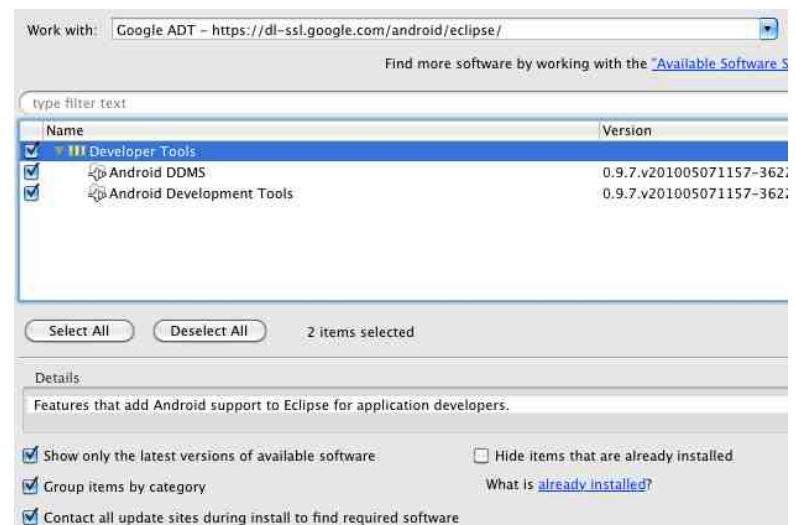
Work with: Google ADT - https://dl-ssl.google.com/android/eclipse/

Find more software by working with the "Available Software S

type filter text

| Name | Version |
|---|---|
| Developer Tools | |
| Android DDMS | 0.9.7.v201005071157-3622 |
| Android Development Tools | 0.9.7.v201005071157-3622 |

Select All  Deselect All  2 items selected

Details

Features that add Android support to Eclipse for application developers.

Show only the latest versions of available software

Hide items that are already installed

Group items by category

What is already installed?

Contact all update sites during install to find required software